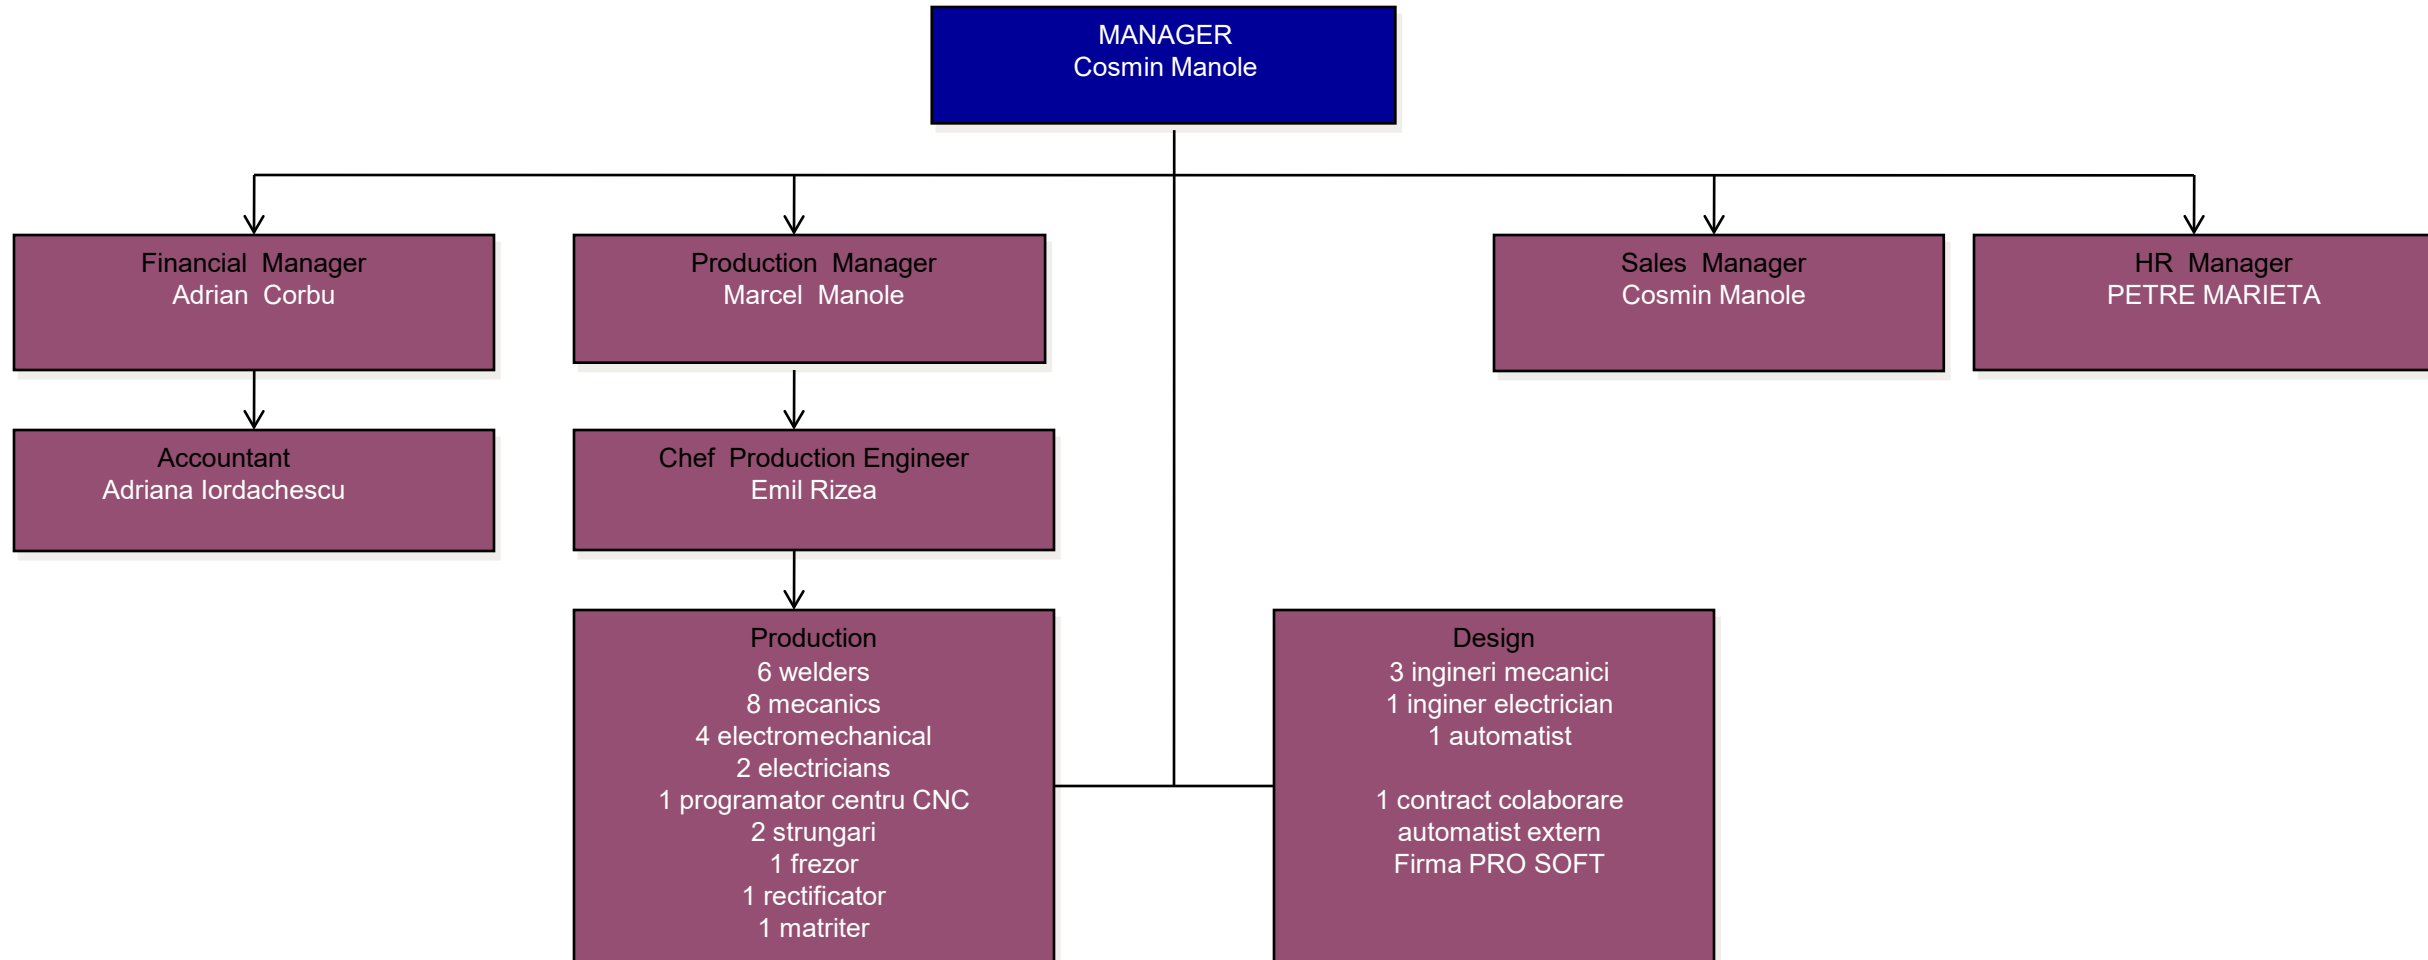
MANAGER
Cosmin Manole

Financial Manager
Adrian Corbu

Production Manager
Marcel Manole

Sales Manager
Cosmin Manole

HR Manager
PETRE MARIETA

Accountant
Adriana Iordachescu

Chef Production Engineer
Emil Rizea

Production
6 welders
8 mecanics
4 electromechanical
2 electricians
1 programator centru CNC
2 strungari
1 frezor
1 rectificator
1 matriter

Design
3 ingineri mecanici
1 inginer electrician
1 automatist

1 contract colaborare
automatist extern
Firma PRO SOFT